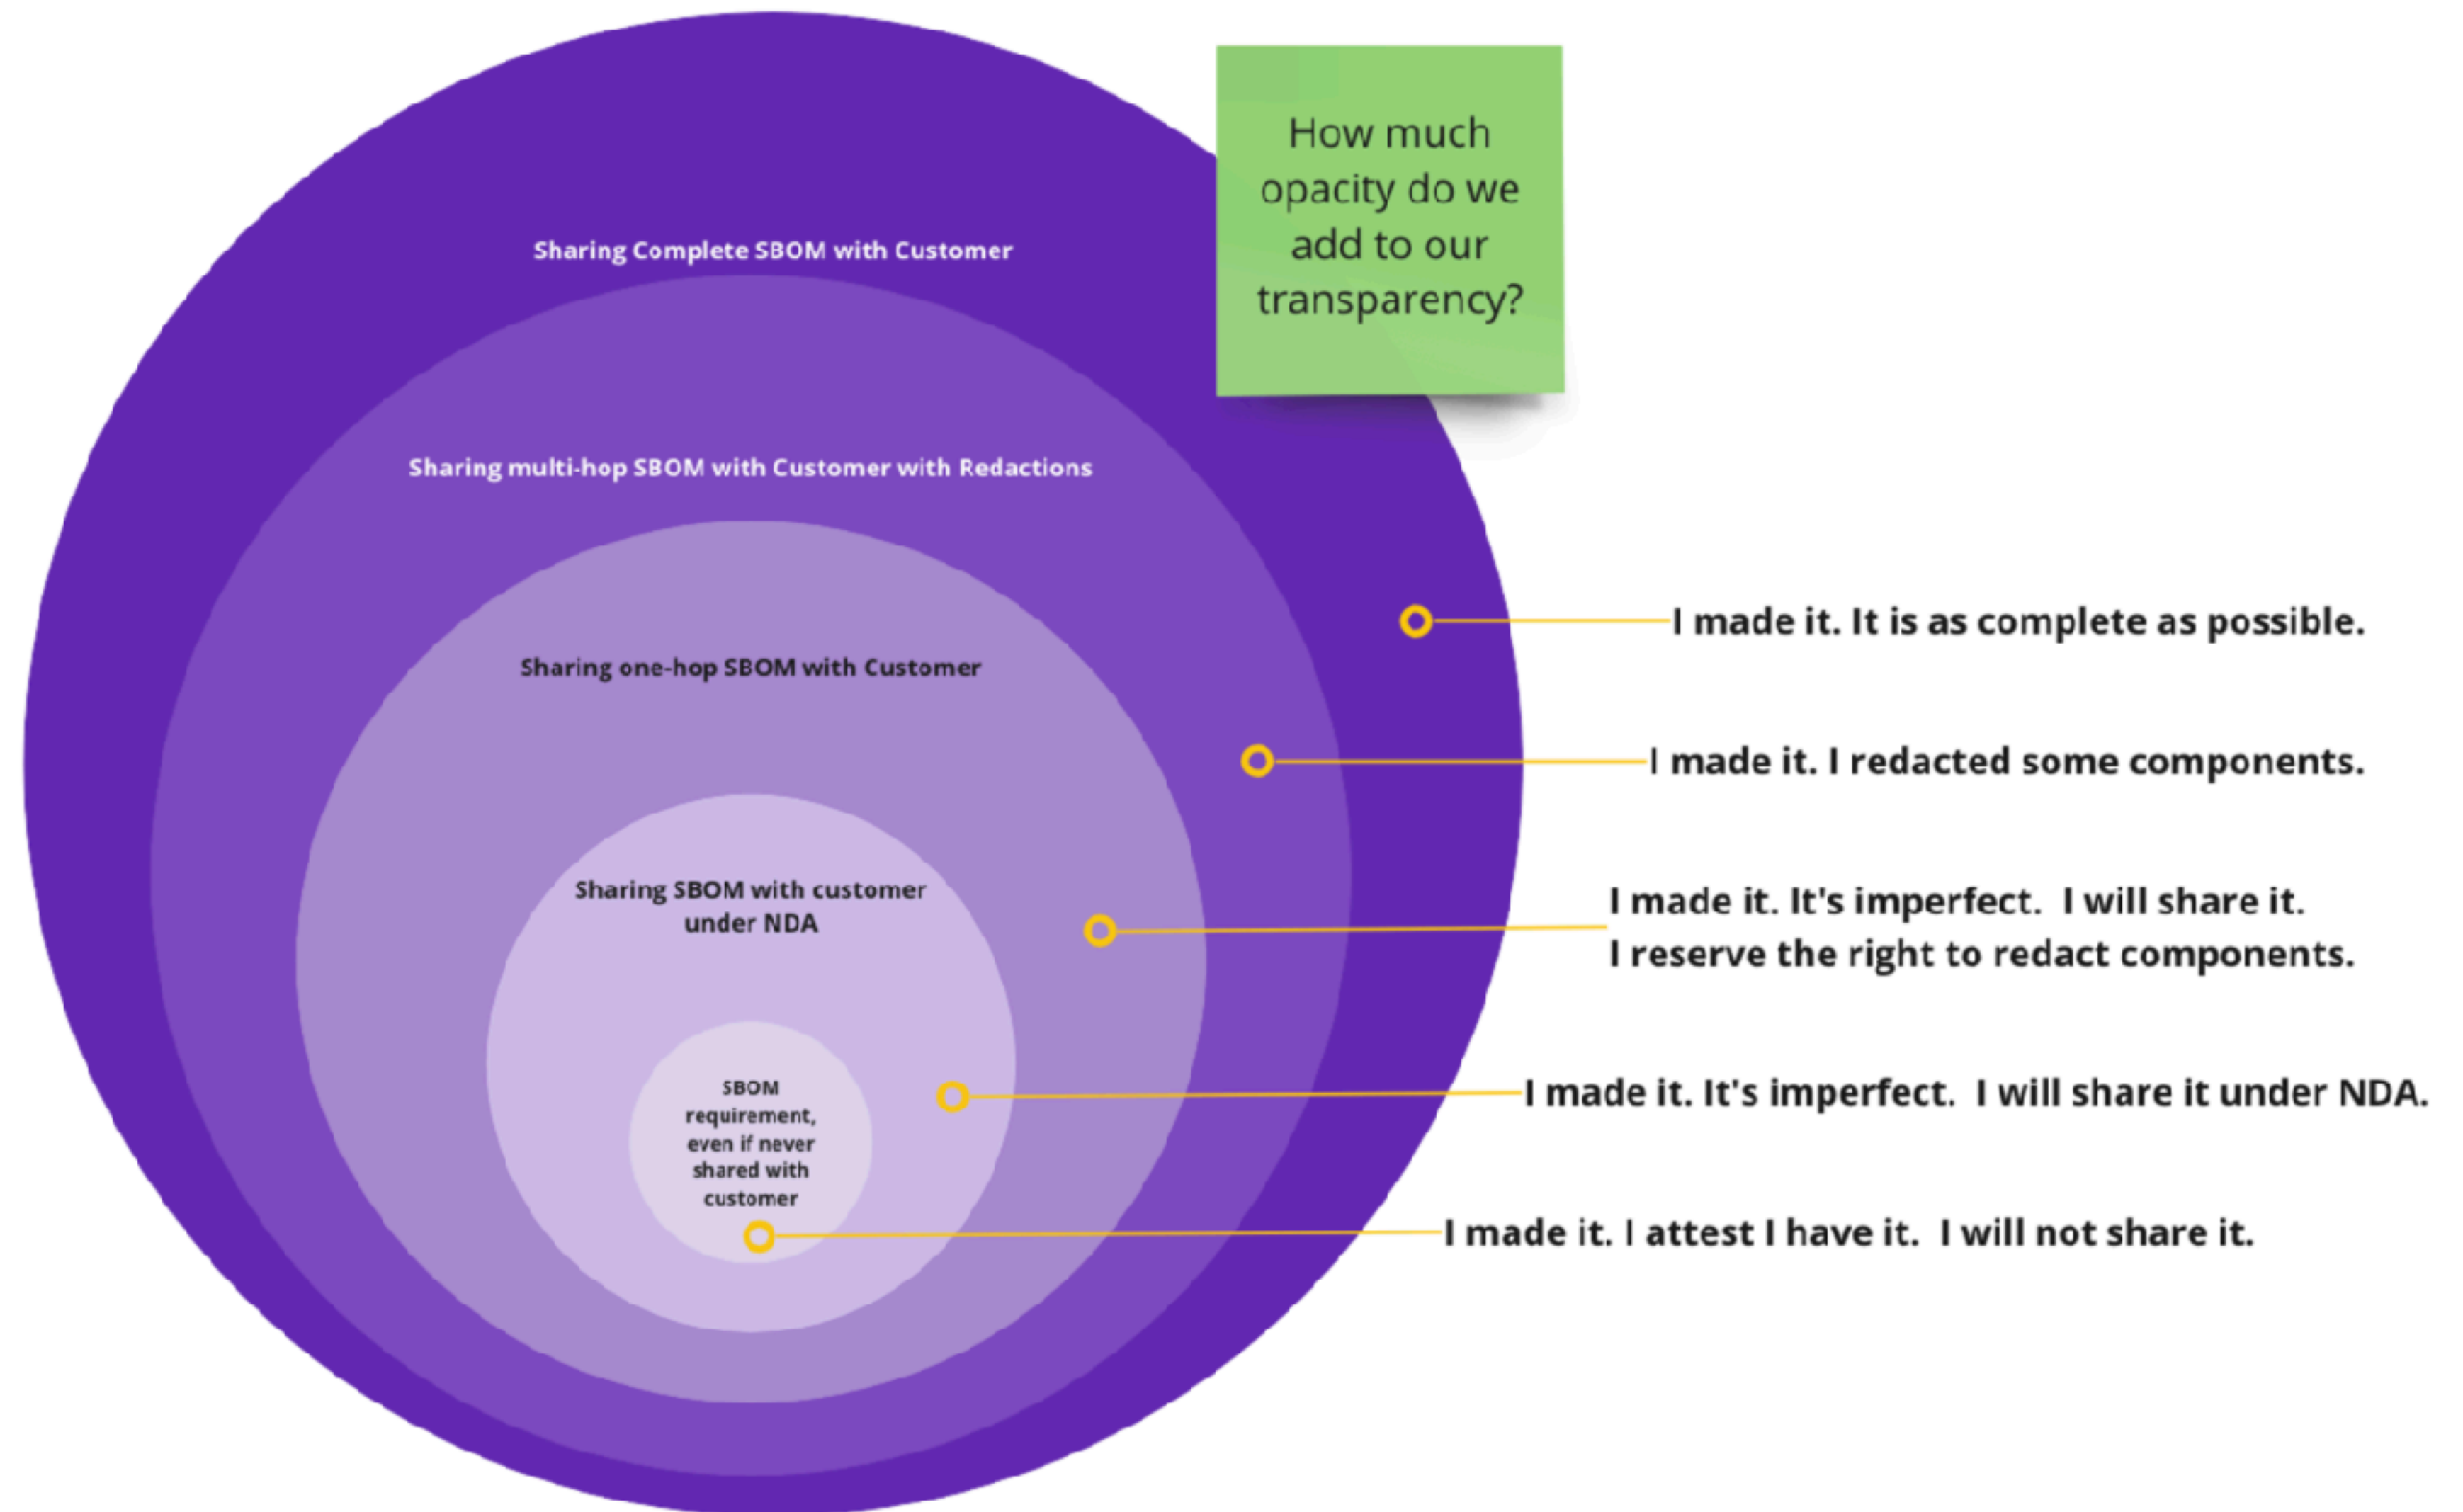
How much opacity do we add to our transparency?

Sharing Complete SBOM with Customer

Sharing multi-hop SBOM with Customer with Redactions

Sharing one-hop SBOM with Customer

Sharing SBOM with customer under NDA

SBOM requirement, even if never shared with customer

I made it. It is as complete as possible.

I made it. I redacted some components.

I made it. It's imperfect. I will share it.
I reserve the right to redact components.

I made it. It's imperfect. I will share it under NDA.

I made it. I attest I have it. I will not share it.